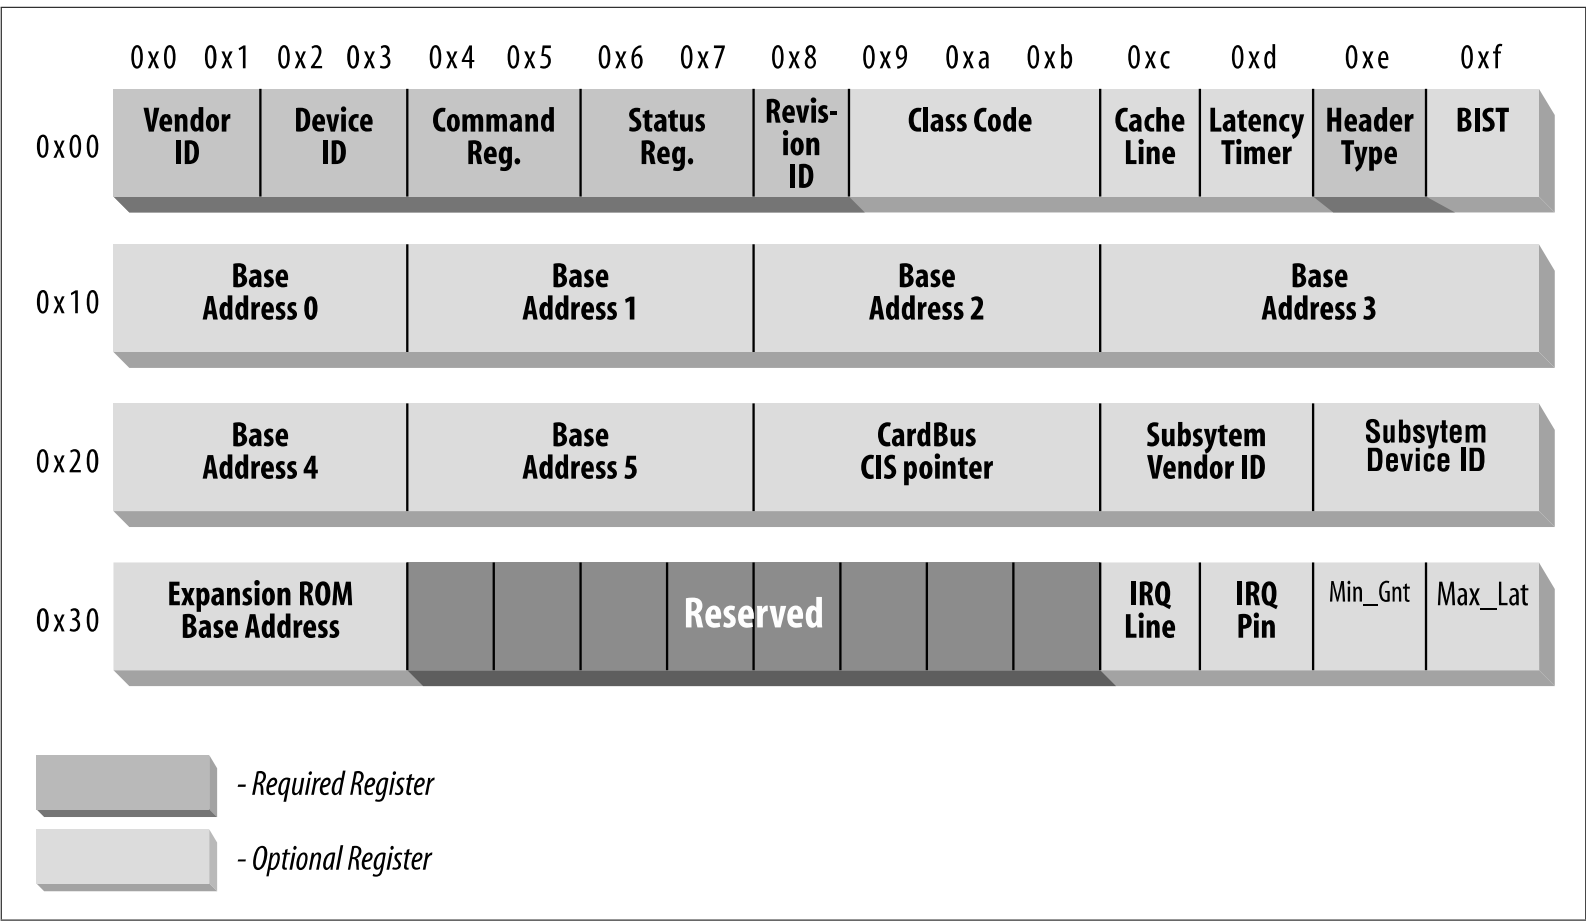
0x0 0x1 0x2 0x3 0x4 0x5 0x6 0x7 0x8 0x9 0xa 0xb 0xc 0xd 0xe 0xf

0x00 Vendor ID | Device ID | Command Reg. | Status Reg. | Revision ID | Class Code | Cache Line | Latency Timer | Header Type | BIST

0x10 Base Address 0 | Base Address 1 | Base Address 2 | Base Address 3

0x20 Base Address 4 | Base Address 5 | CardBus CIS pointer | Subsytem Vendor ID | Subsytem Device ID

0x30 Expansion ROM Base Address | Reserved | IRQ Line | IRQ Pin | Min_Gnt | Max_Lat

- Required Register

- Optional Register